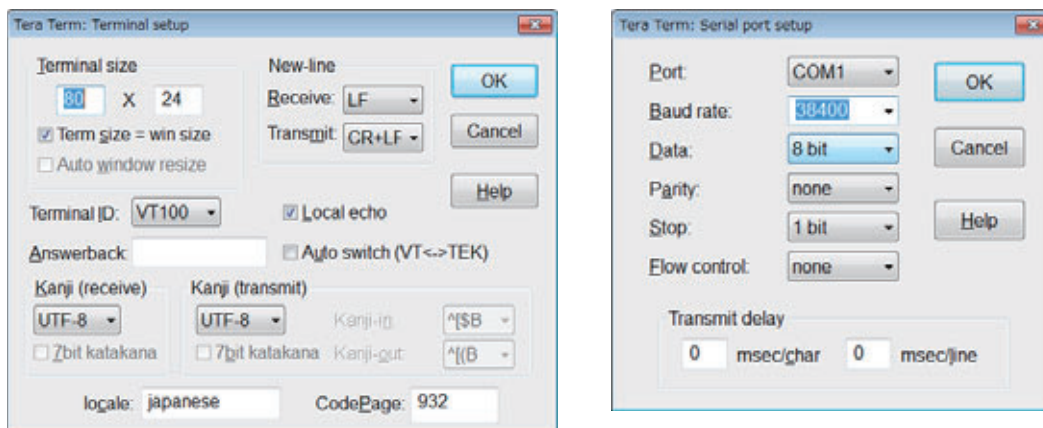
Tera Term: Terminal setup

Terminal size
80 X 24
Term size = win size
Auto window resize

New-line
Receive: LF
Transmit: CR+LF

OK
Cancel
Help

Terminal ID: VT100
Local echo
Answerback
Auto switch (VT<->TEK)

Kanji (receive)
UTF-8
7bit katakana

Kanji (transmit)
UTF-8
7bit katakana
Kanji-in: ^[$B
Kanji-out: ^[(B

locale: japanese
CodePage: 932

Tera Term: Serial port setup

Port: COM1
Baud rate: 38400
Data: 8 bit
Parity: none
Stop: 1 bit
Flow control: none

OK
Cancel
Help

Transmit delay
0 msec/char 0 msec/line